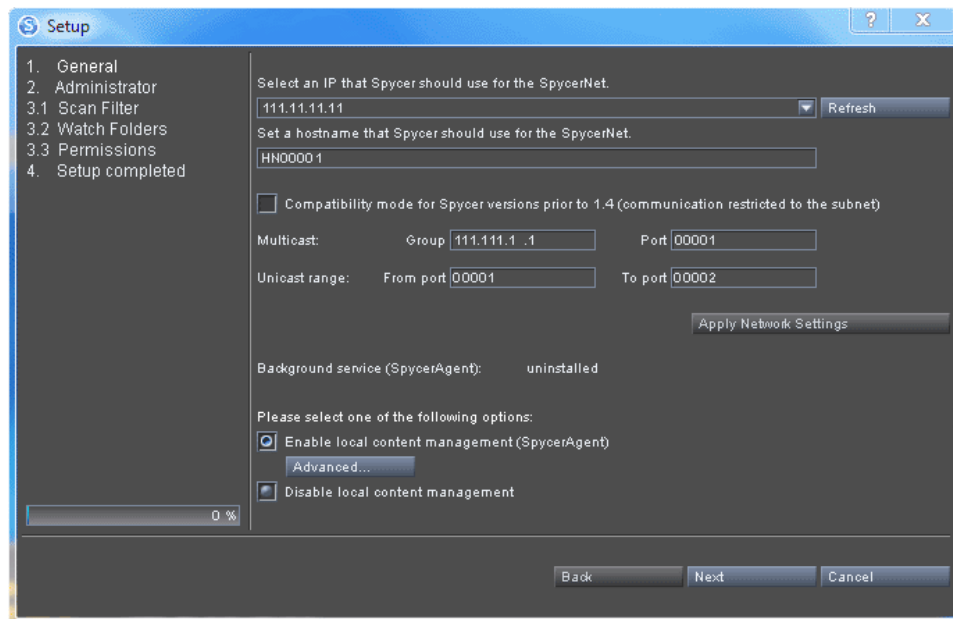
Setup

?

X

1. General
2. Administrator
3.1 Scan Filter
3.2 Watch Folders
3.3 Permissions
4. Setup completed

0 %

Select an IP that Spycer should use for the SpycerNet.

111.11.11.11

Refresh

Set a hostname that Spycer should use for the SpycerNet.

HN00001

Compatibility mode for Spycer versions prior to 1.4 (communication restricted to the subnet)

Multicast: Group 111.111.1 .1 Port 00001

Unicast range: From port 00001 To port 00002

Apply Network Settings

Background service (SpycerAgent): uninstalled

Please select one of the following options:

Enable local content management (SpycerAgent)

Advanced...

Disable local content management

Back Next Cancel